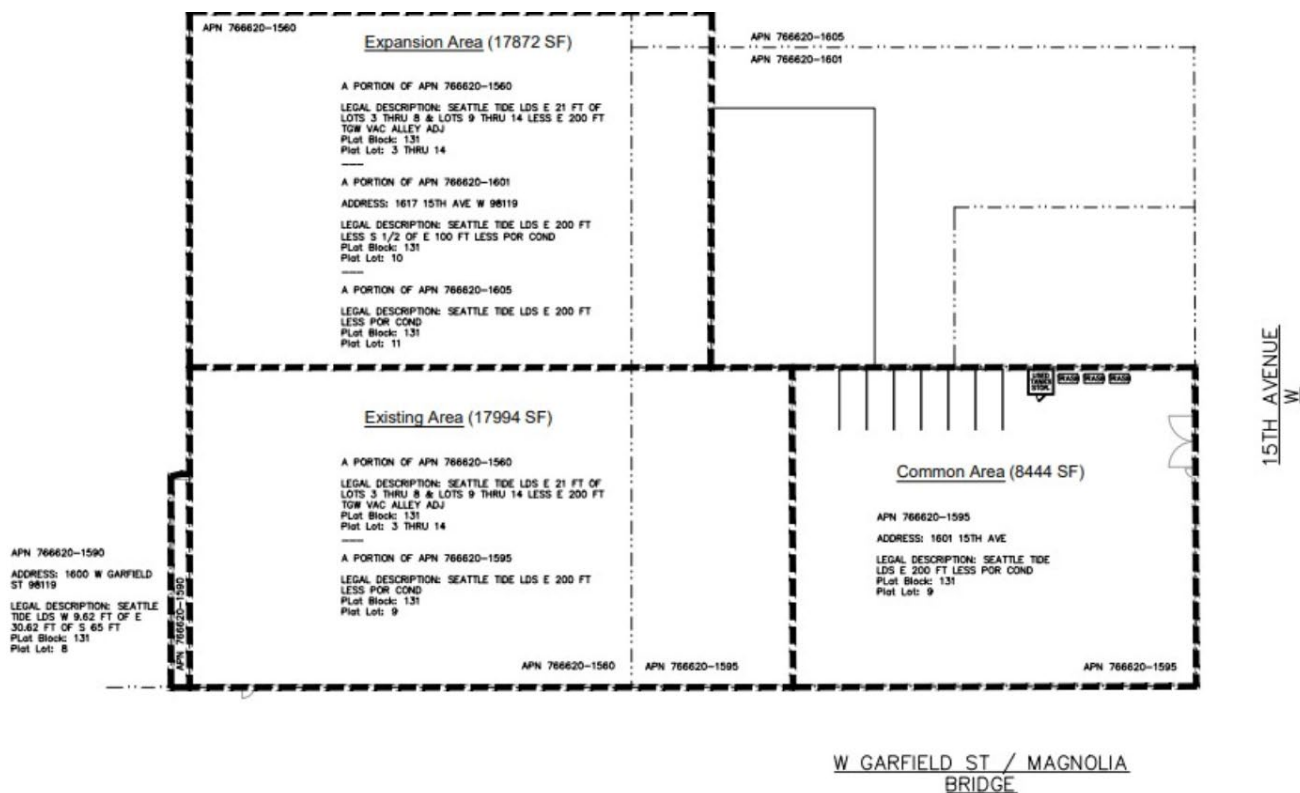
APN 766620–1560

Expansion Area (17872 SF)

A PORTION OF APN 766620–1560

LEGAL DESCRIPTION: SEATTLE TIDE LDS E 21 FT OF LOTS 3 THRU 8 & LOTS 9 THRU 14 LESS E 200 FT TGW VAC ALLEY ADJ
PLat Block: 131
Plat Lot: 3 THRU 14

A PORTION OF APN 766620–1601

ADDRESS: 1617 15TH AVE W 98119

LEGAL DESCRIPTION: SEATTLE TIDE LDS E 200 FT LESS S 1/2 OF E 100 FT LESS POR COND
PLat Block: 131
Plat Lot: 10

A PORTION OF APN 766620–1605

LEGAL DESCRIPTION: SEATTLE TIDE LDS E 200 FT LESS POR COND
PLat Block: 131
Plat Lot: 11

APN 766620–1605
APN 766620–1601

15TH AVENUE W

Existing Area (17994 SF)

A PORTION OF APN 766620–1560

LEGAL DESCRIPTION: SEATTLE TIDE LDS E 21 FT OF LOTS 3 THRU 8 & LOTS 9 THRU 14 LESS E 200 FT TGW VAC ALLEY ADJ
PLat Block: 131
Plat Lot: 3 THRU 14

A PORTION OF APN 766620–1595

LEGAL DESCRIPTION: SEATTLE TIDE LDS E 200 FT LESS POR COND
PLat Block: 131
Plat Lot: 9

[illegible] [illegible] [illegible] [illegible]

Common Area (8444 SF)

APN 766620–1595

ADDRESS: 1601 15TH AVE

LEGAL DESCRIPTION: SEATTLE TIDE LDS E 200 FT LESS POR COND
PLat Block: 131
Plat Lot: 9

APN 766620–1590

ADDRESS: 1600 W GARFIELD ST 98119

LEGAL DESCRIPTION: SEATTLE TIDE LDS W 9.62 FT OF E 30.62 FT OF S 65 FT
PLat Block: 131
Plat Lot: 8

APN 766620–1590

APN 766620–1560
APN 766620–1595
APN 766620–1595

W GARFIELD ST / MAGNOLIA BRIDGE